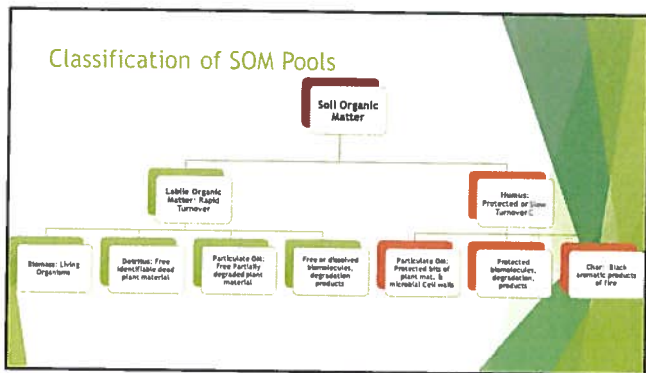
Classification of SOM Pools

Soil Organic Matter

Labile Organic Matter: Rapid Turnover

Humus: Protected or Slow Turnover

Biomass: Living Organisms

Detritus: Free identifiable dead plant material

Particulate OM: Free Partially degraded plant material

Free or dissolved biomolecules, degradation products

Particulate OM: Protected bits of plant mat. & microbial Cell walls

Protected biomolecules, degradation, products

Char: Black aromatic products of fire